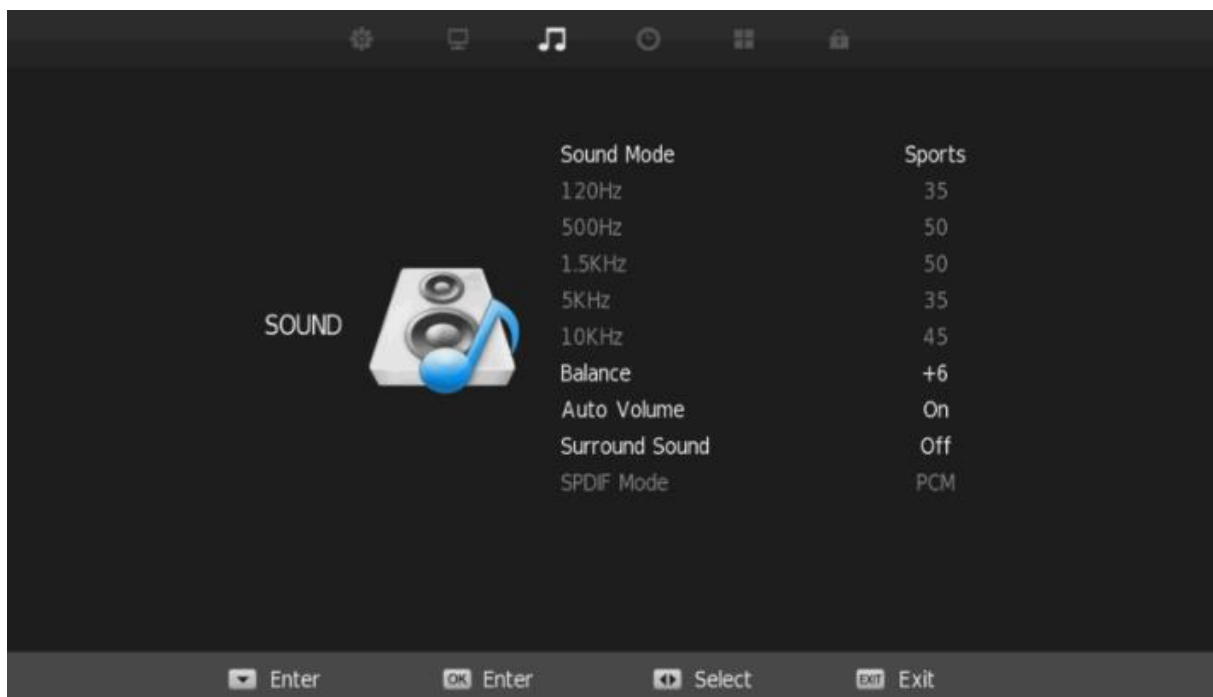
SOUND

| | |
|---|---|
| Sound Mode | Sports |
| 120Hz | 35 |
| 500Hz | 50 |
| 1.5KHz | 50 |
| 5KHz | 35 |
| 10KHz | 45 |
| Balance | +6 |
| Auto Volume | On |
| Surround Sound | Off |
| SPDIF Mode | PCM |

Enter OK Enter Select EXIT Exit